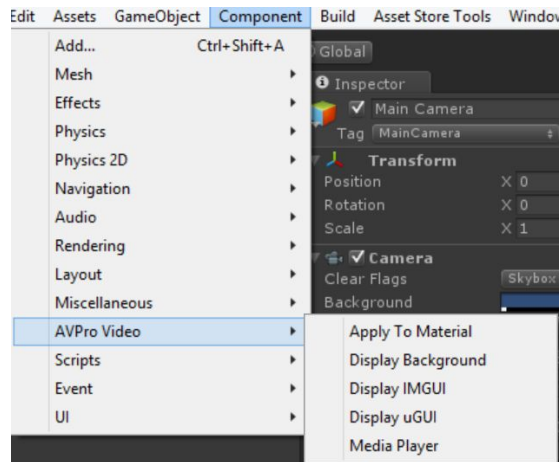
Edit Assets GameObject Component Build Asset Store Tools Windo

Add... Ctrl+Shift+A
Mesh
Effects
Physics
Physics 2D
Navigation
Audio
Rendering
Layout
Miscellaneous
AVPro Video
Scripts
Event
UI

Global
Inspector
Main Camera
Tag MainCamera
Transform
Position X 0
Rotation X 0
Scale X 1
Camera
Clear Flags Skybox
Background

Apply To Material
Display Background
Display IMGUI
Display uGUI
Media Player